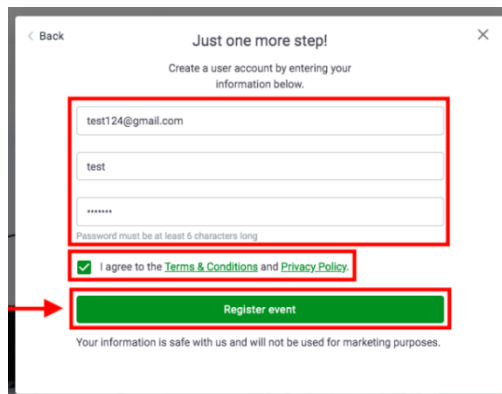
< Back

Just one more step!

×

Create a user account by entering your information below.

test124@gmail.com

test

•••••••

Password must be at least 6 characters long

I agree to the Terms & Conditions and Privacy Policy.

Register event

Your information is safe with us and will not be used for marketing purposes.